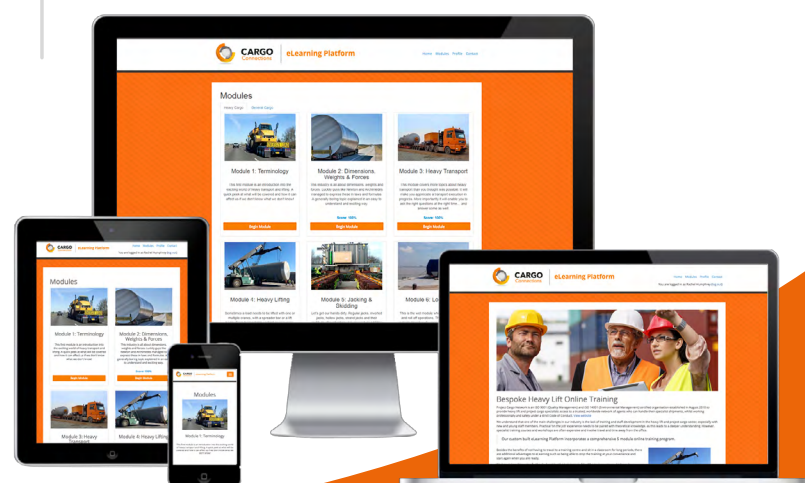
CARGO Connections | eLearning Platform

Home Modules Profile Contact

Modules

Heavy Cargo General Cargo

Module 1: Terminology

Begin Module

Module 2: Dimensions, Weights & Forces

Score: 100%

Begin Module

Module 3: Heavy Transport

Score: 100%

Begin Module

Module 4: Heavy Lifting

Module 5: Jacking & Skidding

Module 6: Lo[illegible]

CARGO Connections | eLearning Platform

Modules

Module 1: Terminology

Begin Module

Module 2: Dimensions, Weights & Forces

Begin Module

Module 3: Heavy Transport

Module 4: Heavy Lifting

CARGO Connections

Modules

Module 1: Terminology

CARGO Connections | eLearning Platform

Home Modules Profile Contact

Bespoke Heavy Lift Online Training

Our custom built eLearning Platform incorporates a comprehensive 8 module online training program.